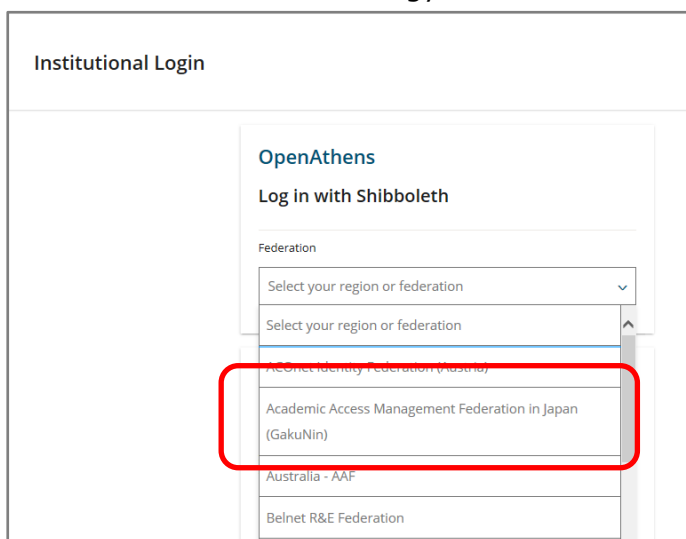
Institutional Login

OpenAthens

Log in with Shibboleth

Federation

Select your region or federation

Select your region or federation

ACOnet Identity Federation (Austria)

Academic Access Management Federation in Japan (GakuNin)

Australia - AAF

Belnet R&E Federation